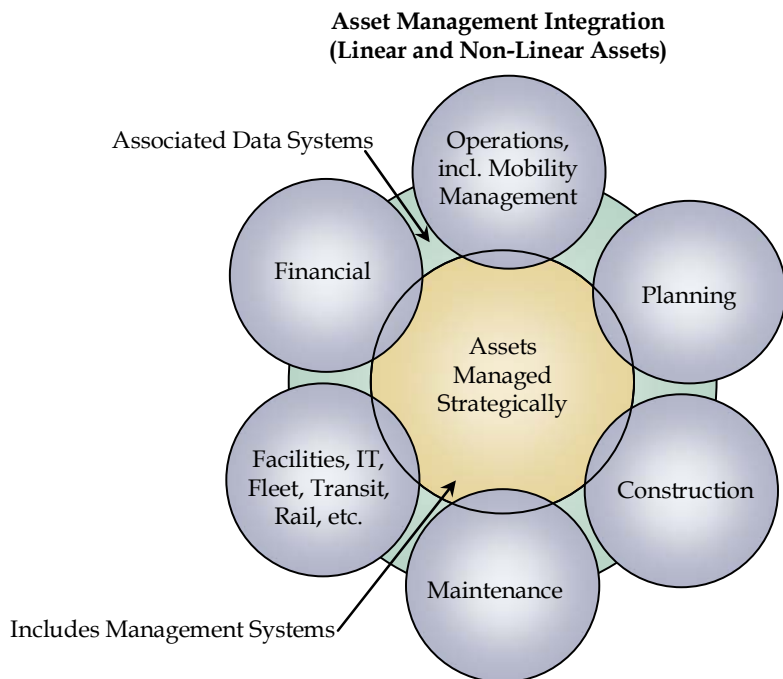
Asset Management Integration
(Linear and Non-Linear Assets)

Associated Data Systems

Operations, incl. Mobility Management

Financial

Planning

Assets Managed Strategically

Facilities, IT, Fleet, Transit, Rail, etc.

Construction

Maintenance

Includes Management Systems